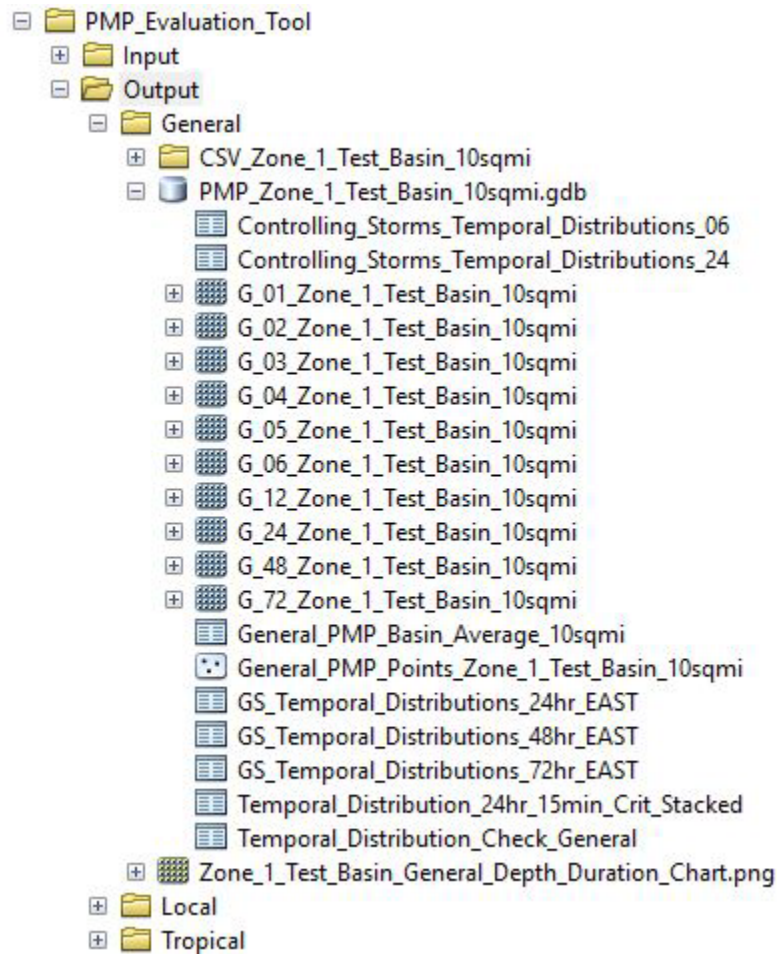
PMP_Evaluation_Tool
Input
Output
General
CSV_Zone_1_Test_Basin_10sqmi
PMP_Zone_1_Test_Basin_10sqmi.gdb
Controlling_Storms_Temporal_Distributions_06
Controlling_Storms_Temporal_Distributions_24
G_01_Zone_1_Test_Basin_10sqmi
G_02_Zone_1_Test_Basin_10sqmi
G_03_Zone_1_Test_Basin_10sqmi
G_04_Zone_1_Test_Basin_10sqmi
G_05_Zone_1_Test_Basin_10sqmi
G_06_Zone_1_Test_Basin_10sqmi
G_12_Zone_1_Test_Basin_10sqmi
G_24_Zone_1_Test_Basin_10sqmi
G_48_Zone_1_Test_Basin_10sqmi
G_72_Zone_1_Test_Basin_10sqmi
General_PMP_Basin_Average_10sqmi
General_PMP_Points_Zone_1_Test_Basin_10sqmi
GS_Temporal_Distributions_24hr_EAST
GS_Temporal_Distributions_48hr_EAST
GS_Temporal_Distributions_72hr_EAST
Temporal_Distribution_24hr_15min_Crit_Stacked
Temporal_Distribution_Check_General
Zone_1_Test_Basin_General_Depth_Duration_Chart.png
Local
Tropical